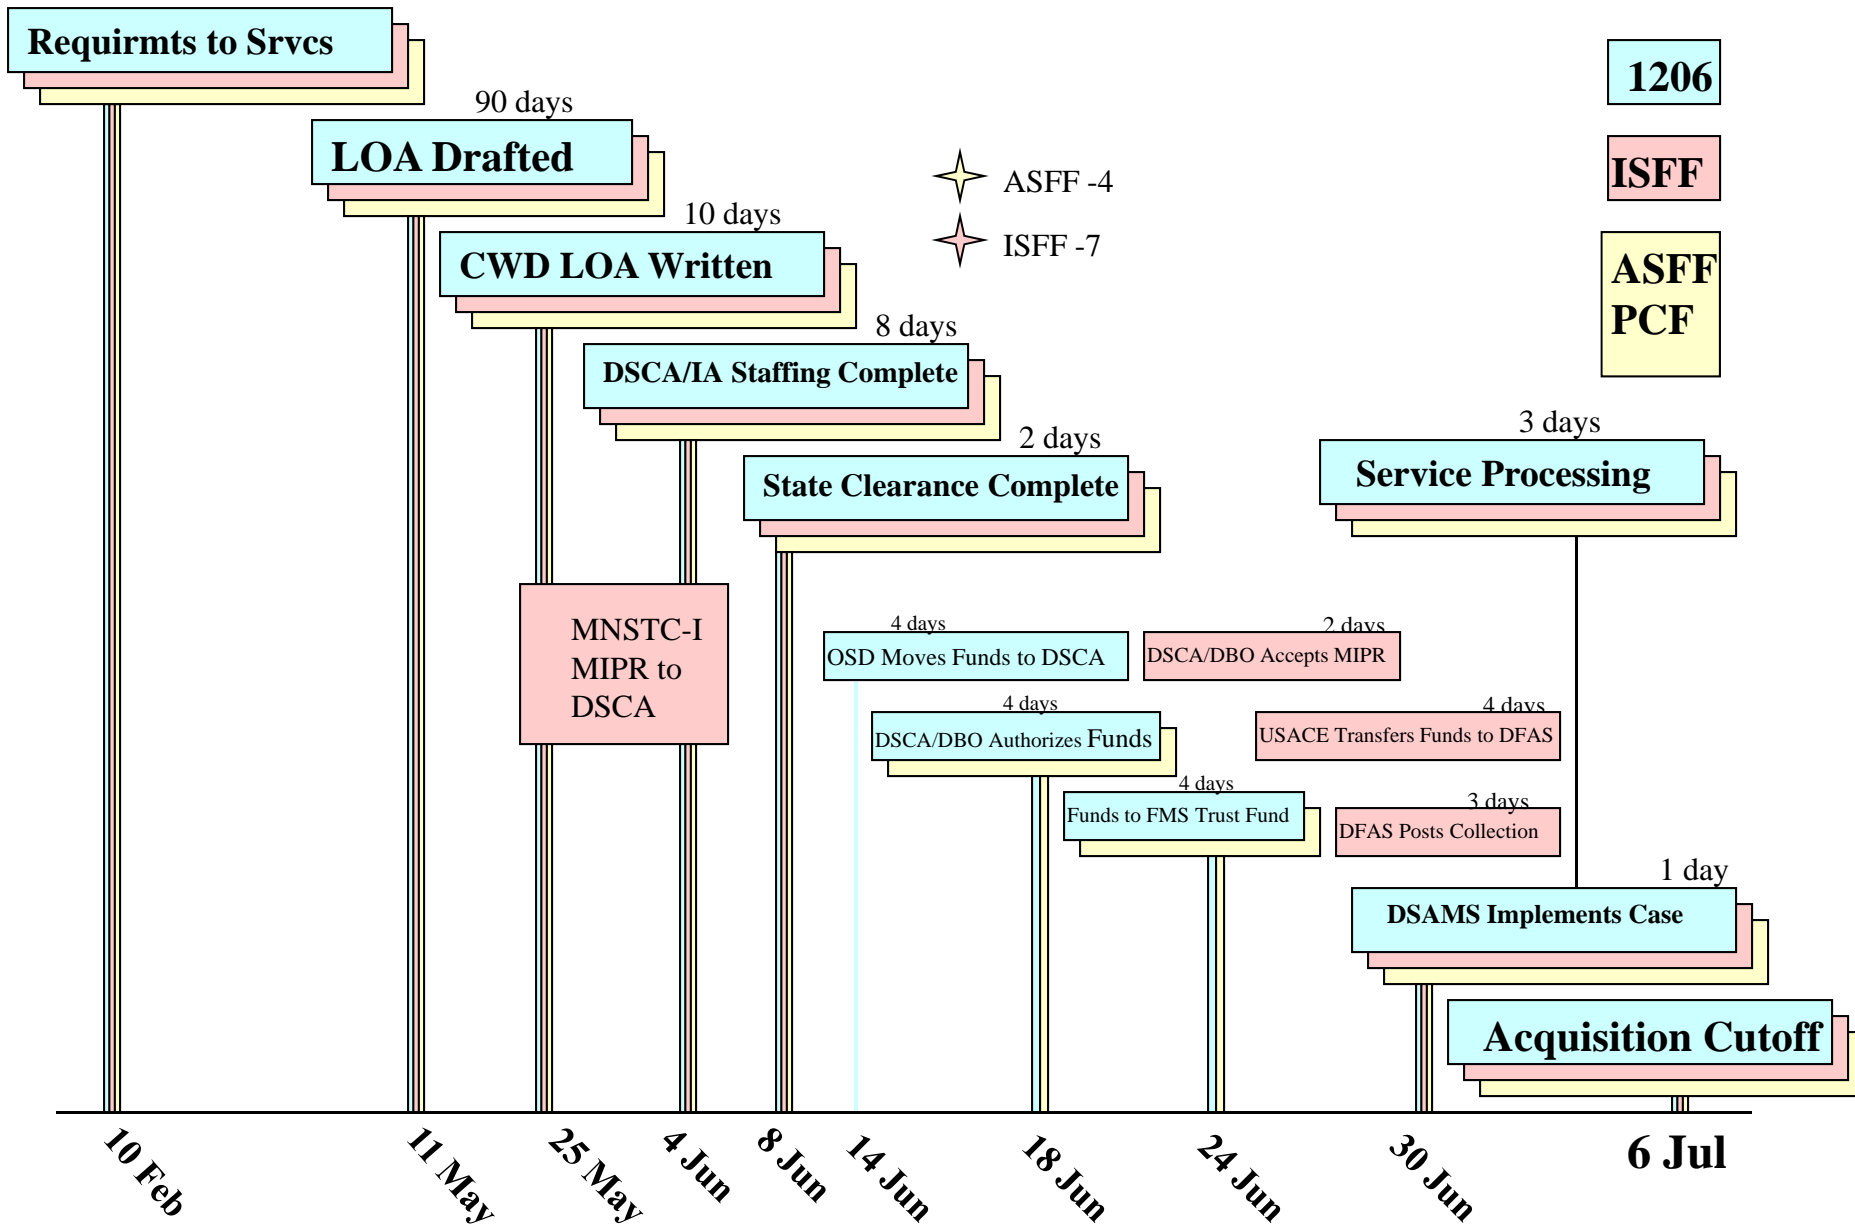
Requirmts to Srvcs

90 days

LOA Drafted

10 days

CWD LOA Written

8 days

DSCA/IA Staffing Complete

2 days

State Clearance Complete

ASFF -4

ISFF -7

1206

ISFF

ASFF PCF

3 days

Service Processing

MNSTC-I MIPR to DSCA

4 days

OSD Moves Funds to DSCA

2 days

DSCA/DBO Accepts MIPR

4 days

DSCA/DBO Authorizes Funds

4 days

USACE Transfers Funds to DFAS

4 days

Funds to FMS Trust Fund

3 days

DFAS Posts Collection

1 day

DSAMS Implements Case

Acquisition Cutoff

10 Feb

11 May

25 May

4 Jun

8 Jun

14 Jun

18 Jun

24 Jun

30 Jun

6 Jul